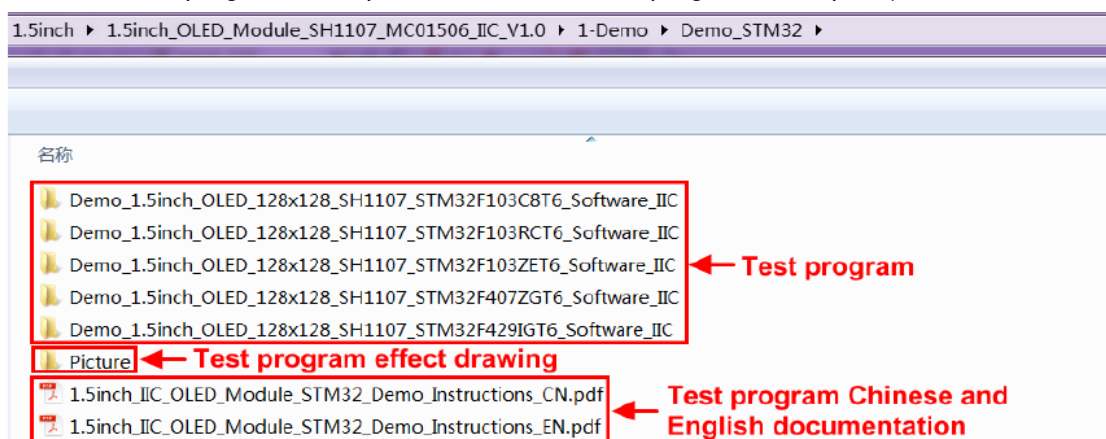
1.5inch ▸ 1.5inch_OLED_Module_SH1107_MC01506_IIC_V1.0 ▸ 1-Demo ▸ Demo_STM32 ▸

名称

Demo_1.5inch_OLED_128x128_SH1107_STM32F103C8T6_Software_IIC
Demo_1.5inch_OLED_128x128_SH1107_STM32F103RCT6_Software_IIC
Demo_1.5inch_OLED_128x128_SH1107_STM32F103ZET6_Software_IIC
Demo_1.5inch_OLED_128x128_SH1107_STM32F407ZGT6_Software_IIC
Demo_1.5inch_OLED_128x128_SH1107_STM32F429IGT6_Software_IIC

Test program

Picture

Test program effect drawing

1.5inch_IIC_OLED_Module_STM32_Demo_Instructions_CN.pdf
1.5inch_IIC_OLED_Module_STM32_Demo_Instructions_EN.pdf

Test program Chinese and English documentation